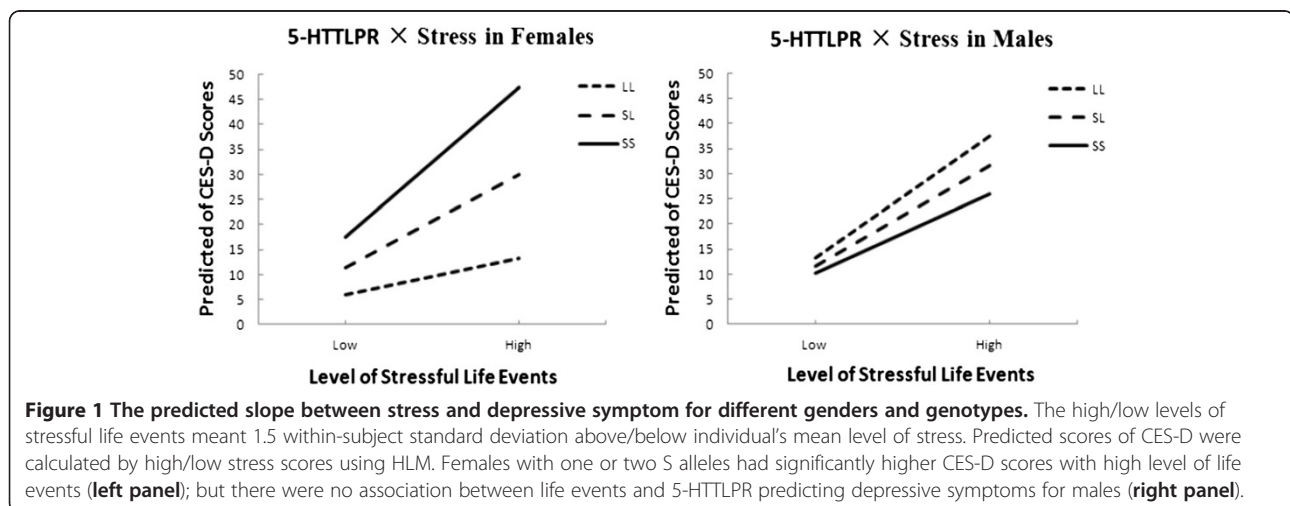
5-HTTLPR × Stress in Females

Predicted of CES-D Scores

50
45
40
35
30
25
20
15
10
5
0

Low
High

Level of Stressful Life Events

LL
SL
SS

5-HTTLPR × Stress in Males

Predicted of CES-D Scores

50
45
40
35
30
25
20
15
10
5
0

Low
High

Level of Stressful Life Events

LL
SL
SS

**Figure 1 The predicted slope between stress and depressive symptom for different genders and genotypes.** The high/low levels of stressful life events meant 1.5 within-subject standard deviation above/below individual's mean level of stress. Predicted scores of CES-D were calculated by high/low stress scores using HLM. Females with one or two S alleles had significantly higher CES-D scores with high level of life events (**left panel**); but there were no association between life events and 5-HTTLPR predicting depressive symptoms for males (**right panel**).